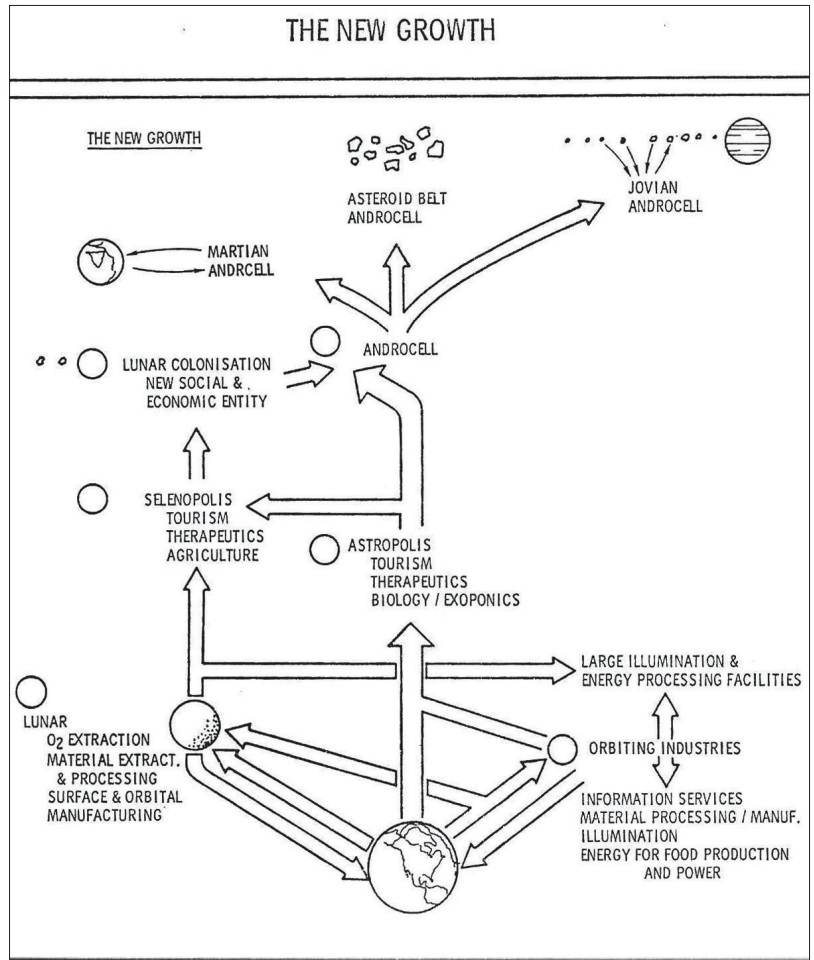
THE NEW GROWTH

THE NEW GROWTH

ASTEROID BELT ANDROCELL

JOVIAN ANDROCELL

MARTIAN ANDRCELL

ANDROCELL

LUNAR COLONISATION NEW SOCIAL & ECONOMIC ENTITY

SELENOPOLIS TOURISM THERAPEUTICS AGRICULTURE

ASTROPOLIS TOURISM THERAPEUTICS BIOLOGY / EXOPONICS

LARGE ILLUMINATION & ENERGY PROCESSING FACILITIES

LUNAR $O_2$ EXTRACTION MATERIAL EXTRACT. & PROCESSING SURFACE & ORBITAL MANUFACTURING

ORBITING INDUSTRIES

INFORMATION SERVICES
MATERIAL PROCESSING / MANUF.
ILLUMINATION
ENERGY FOR FOOD PRODUCTION AND POWER